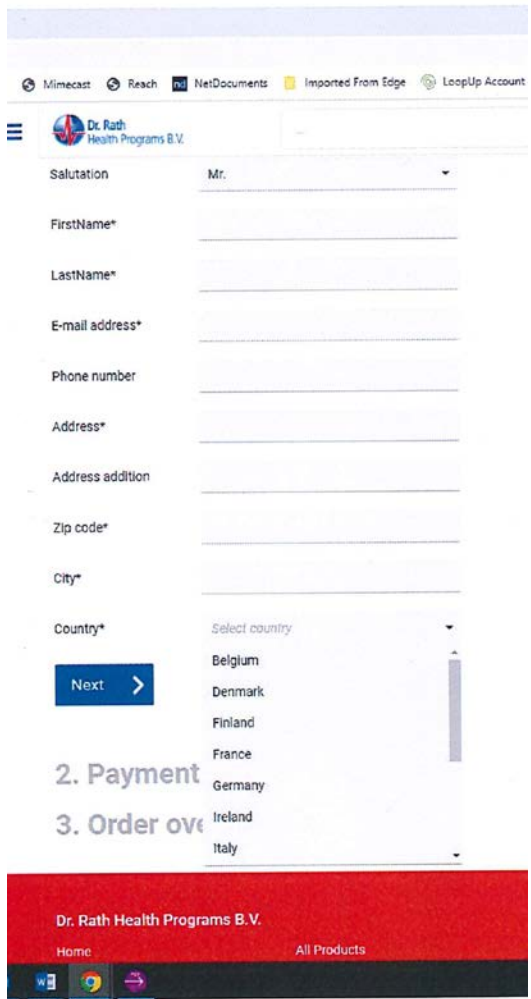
Mimecast Reach NetDocuments Imported From Edge LoopUp Account

Dr. Rath Health Programs B.V.

Salutation Mr.

FirstName*

LastName*

E-mail address*

Phone number

Address*

Address addition

Zip code*

City*

Country* Select country

Belgium
Denmark
Finland
France
Germany
Ireland
Italy

Next

2. Payment

3. Order ove

Dr. Rath Health Programs B.V.

Home

All Products